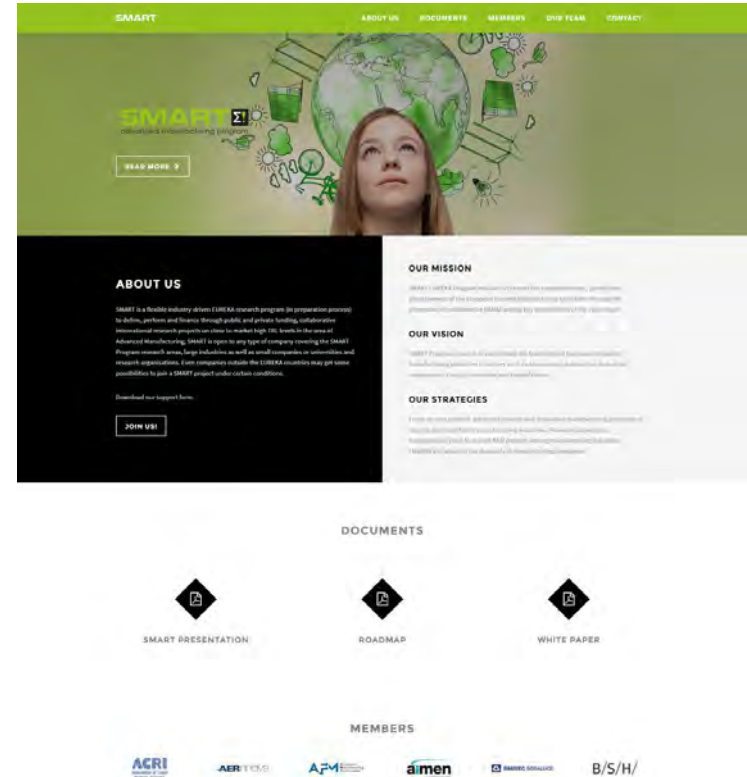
SMART

ABOUT US DOCUMENTS MEMBERS OUR TEAM CONTACT

SMART Σ!
advanced manufacturing program

READ MORE

ABOUT US

SMART is a flexible industry driven EUREKA research program (in preparation process) to define, perform and finance through public and private funding, collaborative international research projects on close to market high TRL levels in the area of Advanced Manufacturing. SMART is open to any type of company covering the SMART Program research areas, large industries as well as small companies or universities and research organisations. Even companies outside the EUREKA countries may get some possibilities to join a SMART project under certain conditions.

Download our support form.

JOIN US!

OUR MISSION

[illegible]

OUR VISION

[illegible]

OUR STRATEGIES

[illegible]

DOCUMENTS

SMART PRESENTATION

ROADMAP

WHITE PAPER

MEMBERS

ACRI

AERTECS

AFM

aimen

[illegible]

B/S/H/